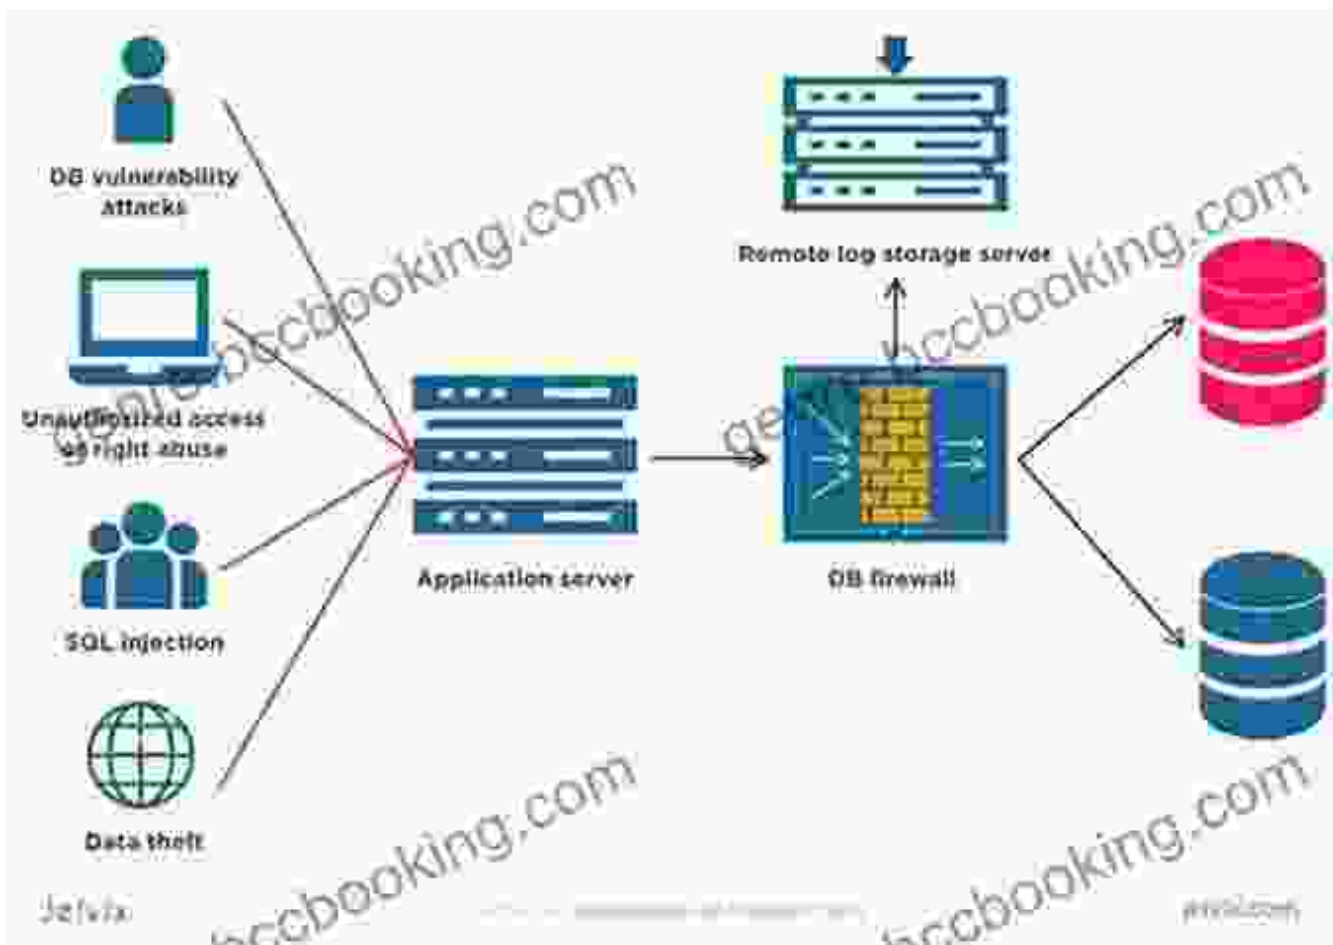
DB vulnerability attacks

Unauthorized access or right abuse

SQL injection

Data theft

Application server

Remote log storage server

DB firewall

geccbooking.com

geccbooking.com

accbooking.com

accbooking.com

Jelvix

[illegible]

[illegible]